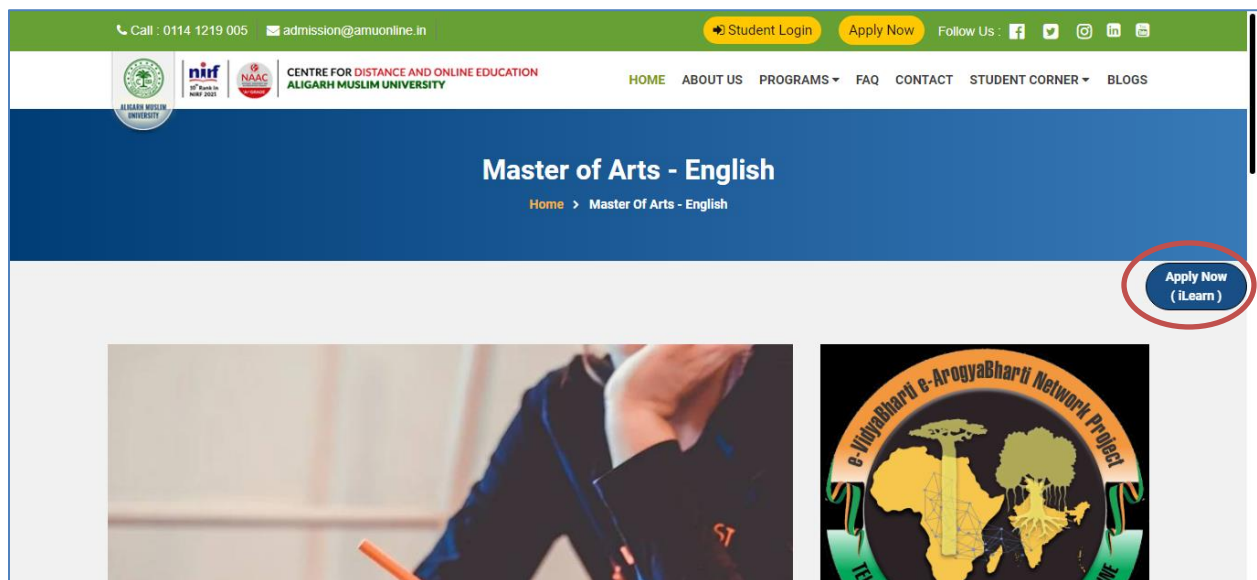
Call : 0114 1219 005 admission@amuonline.in

Student Login Apply Now Follow Us :

ALIGARH MUSLIM UNIVERSITY nirf 10th Rank in NIRF 2023 NAAC A+ GRADE CENTRE FOR DISTANCE AND ONLINE EDUCATION ALIGARH MUSLIM UNIVERSITY

HOME ABOUT US PROGRAMS FAQ CONTACT STUDENT CORNER BLOGS

Master of Arts - English

Home > Master Of Arts - English

Apply Now (iLearn)

e-VidyaBharti e-ArogyaBharti Network Project

TE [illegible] NE